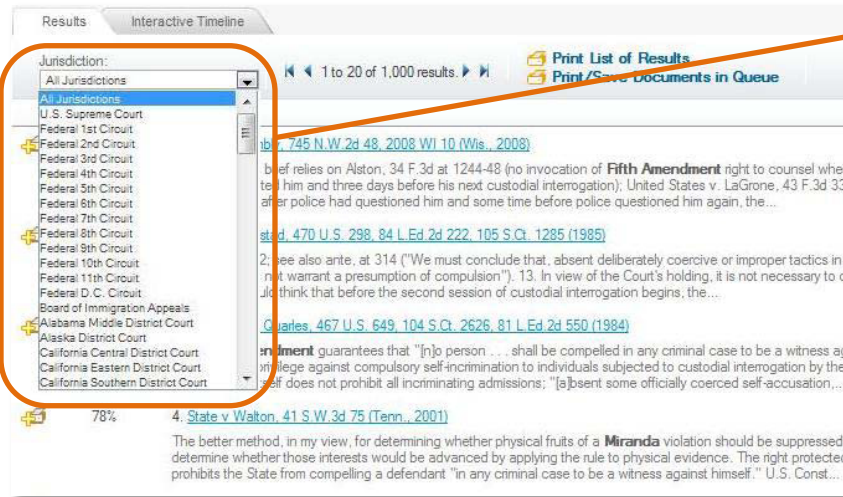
Results    Interactive Timeline

Jurisdiction:
All Jurisdictions

1 to 20 of 1,000 results.

Print List of Results
Print/Save Documents in Queue

All Jurisdictions
U.S. Supreme Court
Federal 1st Circuit
Federal 2nd Circuit
Federal 3rd Circuit
Federal 4th Circuit
Federal 5th Circuit
Federal 6th Circuit
Federal 7th Circuit
Federal 8th Circuit
Federal 9th Circuit
Federal 10th Circuit
Federal 11th Circuit
Federal D.C. Circuit
Board of Immigration Appeals
Alabama Middle District Court
Alaska District Court
California Central District Court
California Eastern District Court
California Southern District Court

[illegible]bly, 745 N.W.2d 48, 2008 WI 10 (Wis., 2008)

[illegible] brief relies on Alston, 34 F.3d at 1244-48 (no invocation of Fifth Amendment right to counsel whe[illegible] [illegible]ted him and three days before his next custodial interrogation); United States v. LaGrone, 43 F.3d 33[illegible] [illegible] after police had questioned him and some time before police questioned him again, the...

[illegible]stad, 470 U.S. 298, 84 L.Ed.2d 222, 105 S.Ct. 1285 (1985)

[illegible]2; see also ante, at 314 ("We must conclude that, absent deliberately coercive or improper tactics in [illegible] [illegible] not warrant a presumption of compulsion"). 13. In view of the Court's holding, it is not necessary to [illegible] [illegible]uld think that before the second session of custodial interrogation begins, the...

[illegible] Quarles, 467 U.S. 649, 104 S.Ct. 2626, 81 L.Ed.2d 550 (1984)

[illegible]endment guarantees that "[n]o person . . . shall be compelled in any criminal case to be a witness a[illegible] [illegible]rivilege against compulsory self-incrimination to individuals subjected to custodial interrogation by the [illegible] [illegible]elf does not prohibit all incriminating admissions; "[a]bsent some officially coerced self-accusation,...

78%    4. State v Walton, 41 S.W.3d 75 (Tenn., 2001)

The better method, in my view, for determining whether physical fruits of a Miranda violation should be suppressed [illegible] determine whether those interests would be advanced by applying the rule to physical evidence. The right protected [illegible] prohibits the State from compelling a defendant "in any criminal case to be a witness against himself." U.S. Const...